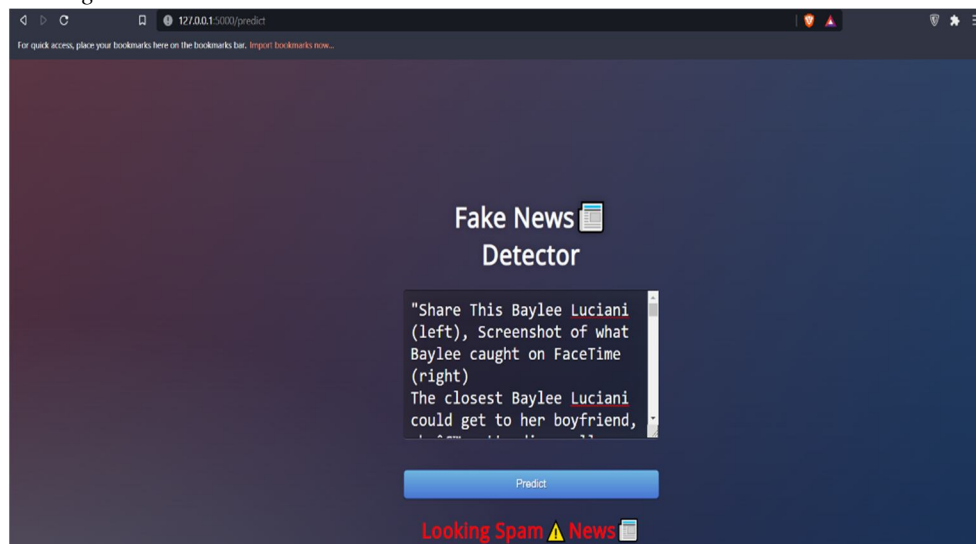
127.0.0.1:5000/predict

For quick access, place your bookmarks here on the bookmarks bar. Import bookmarks now...

Fake News 📰
Detector

"Share This Baylee Luciani (left), Screenshot of what Baylee caught on FaceTime (right)
The closest Baylee Luciani could get to her boyfriend, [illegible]

Predict

Looking Spam ⚠ News 📰